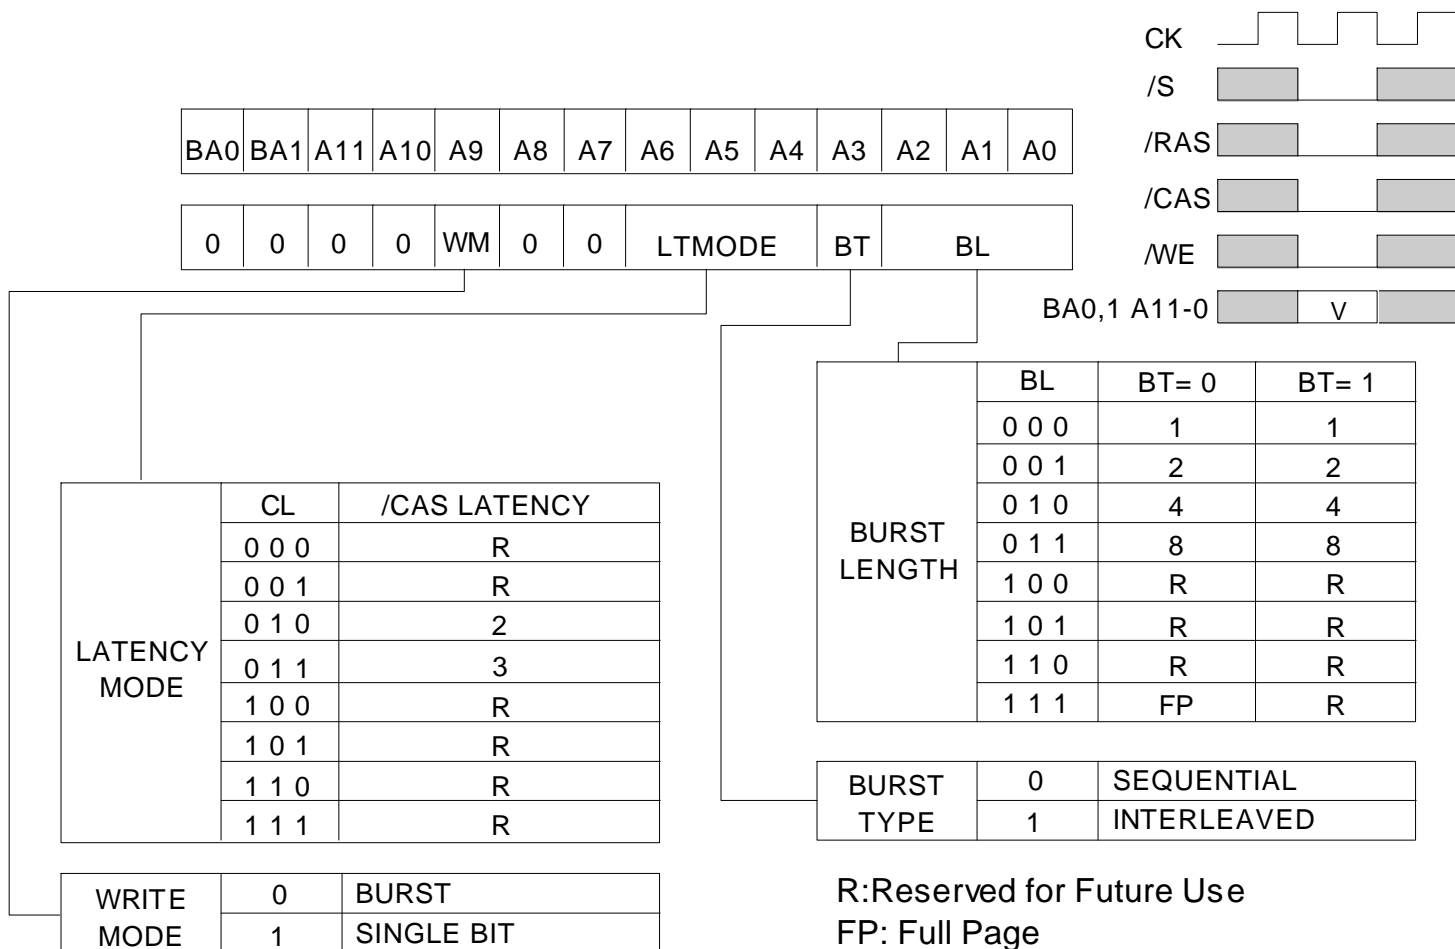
CK
/S
/RAS
/CAS
/WE
BA0,1 A11-0
V

| BA0 | BA1 | A11 | A10 | A9 | A8 | A7 | A6 | A5 | A4 | A3 | A2 | A1 | A0 |
|---|---|---|---|---|---|---|---|---|---|---|---|---|---|
| 0 | 0 | 0 | 0 | WM | 0 | 0 | LTMODE | | | BT | BL | | |

| | BL | BT= 0 | BT= 1 |
|---|---|---|---|
| BURST LENGTH | 0 0 0 | 1 | 1 |
| | 0 0 1 | 2 | 2 |
| | 0 1 0 | 4 | 4 |
| | 0 1 1 | 8 | 8 |
| | 1 0 0 | R | R |
| | 1 0 1 | R | R |
| | 1 1 0 | R | R |
| | 1 1 1 | FP | R |

| | CL | /CAS LATENCY |
|---|---|---|
| LATENCY MODE | 0 0 0 | R |
| | 0 0 1 | R |
| | 0 1 0 | 2 |
| | 0 1 1 | 3 |
| | 1 0 0 | R |
| | 1 0 1 | R |
| | 1 1 0 | R |
| | 1 1 1 | R |

| BURST TYPE | 0 | SEQUENTIAL |
|---|---|---|
| | 1 | INTERLEAVED |

| WRITE MODE | 0 | BURST |
|---|---|---|
| | 1 | SINGLE BIT |

R:Reserved for Future Use
FP: Full Page